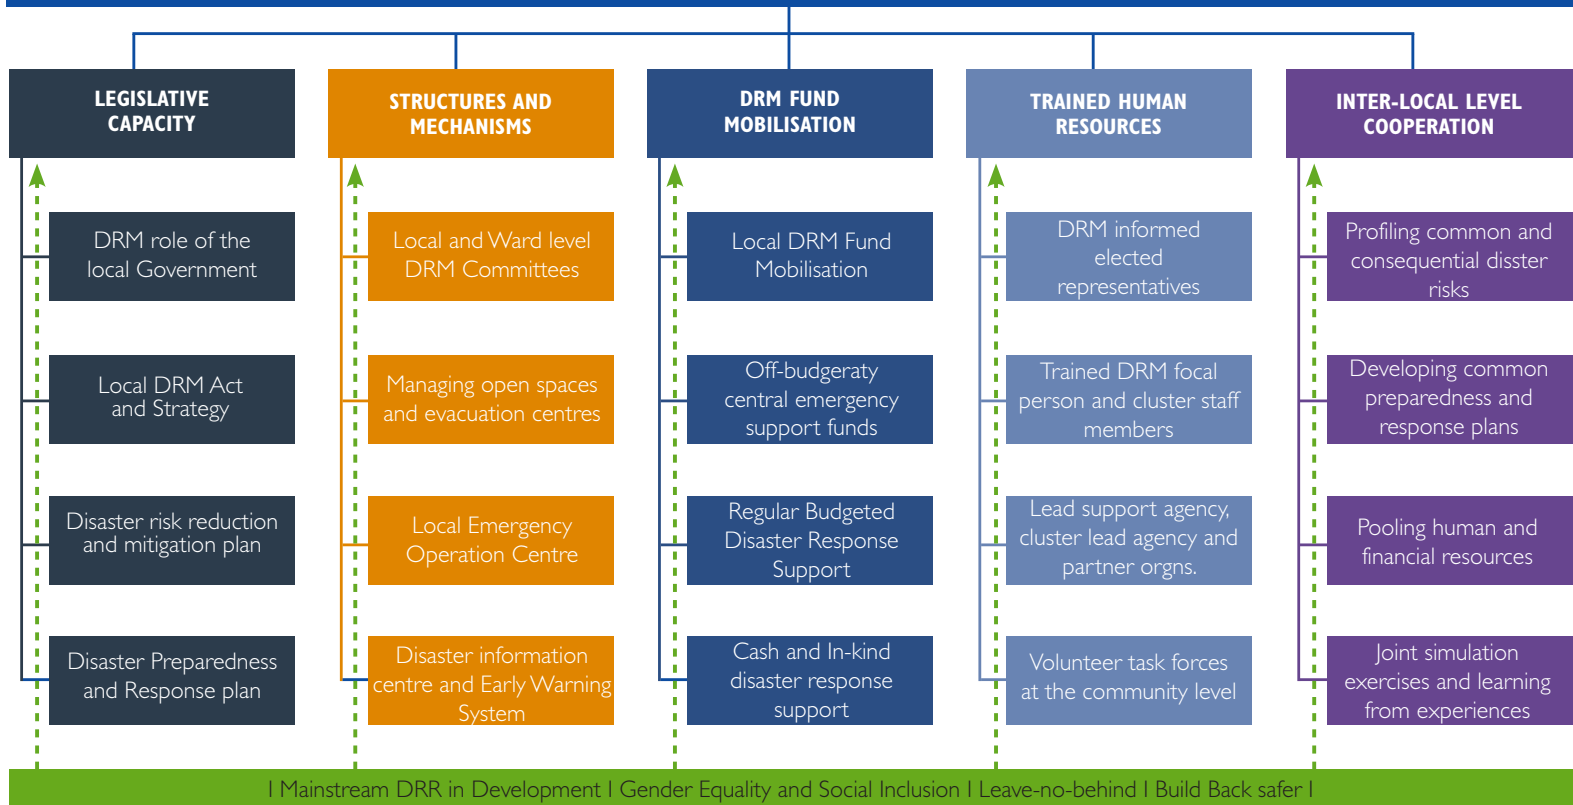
LEGISLATIVE CAPACITY

DRM role of the local Government

Local DRM Act and Strategy

Disaster risk reduction and mitigation plan

Disaster Preparedness and Response plan

STRUCTURES AND MECHANISMS

Local and Ward level DRM Committees

Managing open spaces and evacuation centres

Local Emergency Operation Centre

Disaster information centre and Early Warning System

DRM FUND MOBILISATION

Local DRM Fund Mobilisation

Off-budgeraty central emergency support funds

Regular Budgeted Disaster Response Support

Cash and In-kind disaster response support

TRAINED HUMAN RESOURCES

DRM informed elected representatives

Trained DRM focal person and cluster staff members

Lead support agency, cluster lead agency and partner orgns.

Volunteer task forces at the community level

INTER-LOCAL LEVEL COOPERATION

Profiling common and consequential disster risks

Developing common preparedness and response plans

Pooling human and financial resources

Joint simulation exercises and learning from experiences

I Mainstream DRR in Development I Gender Equality and Social Inclusion I Leave-no-behind I Build Back safer I